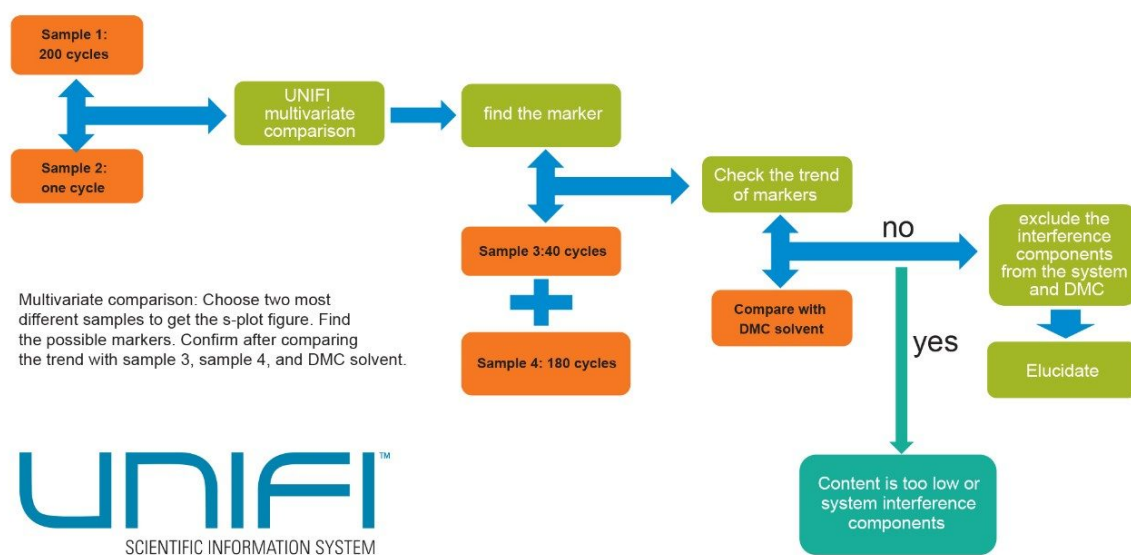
Sample 1: 200 cycles

Sample 2: one cycle

UNIFI multivariate comparison

find the marker

Sample 3:40 cycles

Sample 4: 180 cycles

Check the trend of markers

Compare with DMC solvent

no

exclude the interference components from the system and DMC

Elucidate

yes

Content is too low or system interference components

Multivariate comparison: Choose two most different samples to get the s-plot figure. Find the possible markers. Confirm after comparing the trend with sample 3, sample 4, and DMC solvent.

UNIFI™
SCIENTIFIC INFORMATION SYSTEM